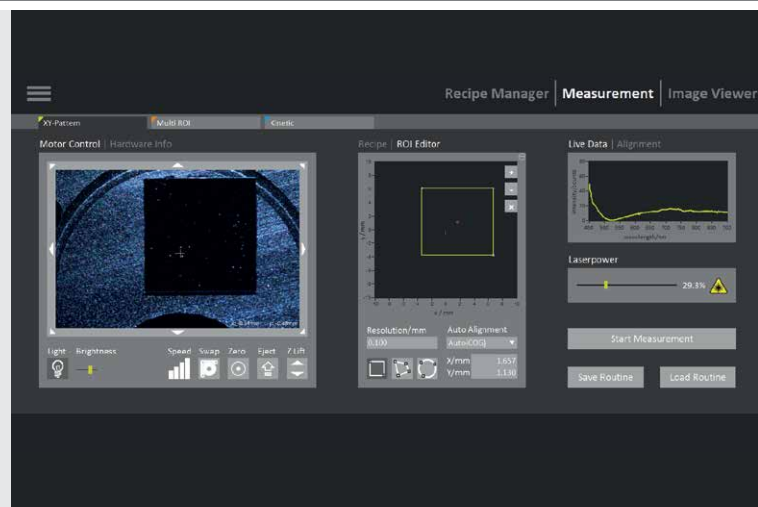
Recipe Manager | Measurement | Image Viewer

XY-Pattern
Multi ROI
Kinetic

Motor Control | Hardware Info

Recipe | ROI Editor

Live Data | Alignment

Laserpower
29.3%

Light Brightness
Speed Swap Zero Eject Z Lift

Resolution/mm
0.100
Auto Alignment
Auto(COG)
X/mm 1.657
Y/mm 1.130

Start Measurement
Save Routine
Load Routine